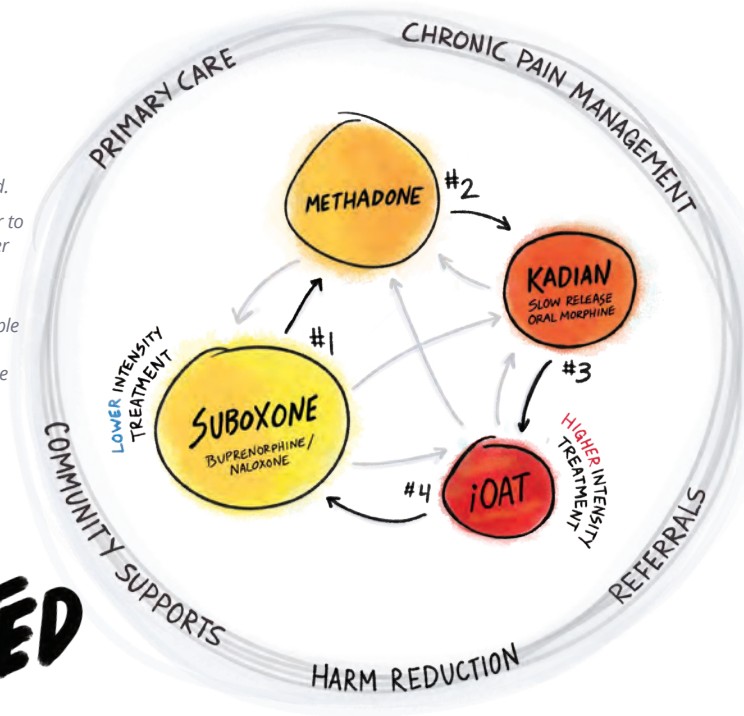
d.
r to
er

ple

e

ED

CHRONIC PAIN MANAGEMENT

PRIMARY CARE

METHADONE

#2

KADIAN
SLOW RELEASE ORAL MORPHINE

#1

LOWER INTENSITY TREATMENT

SUBOXONE
BUPRENORPHINE/ NALOXONE

#3

HIGHER INTENSITY TREATMENT

#4

iOAT

COMMUNITY SUPPORTS

REFERRALS

HARM REDUCTION